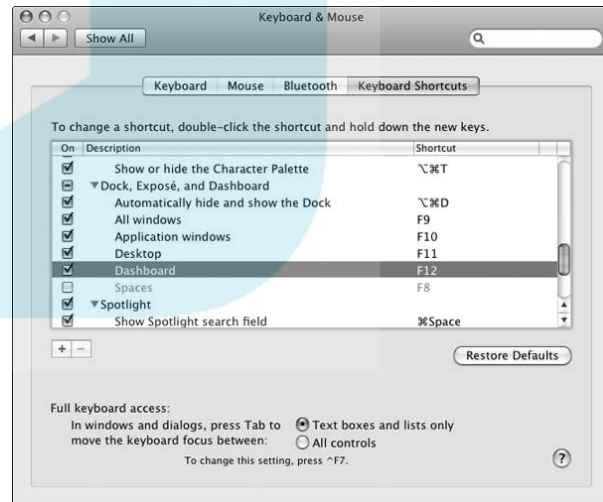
Keyboard & Mouse

Show All

Keyboard | Mouse | Bluetooth | Keyboard Shortcuts

To change a shortcut, double-click the shortcut and hold down the new keys.

| On | Description | Shortcut |
|---|---|---|
| ☑ | Show or hide the Character Palette | ⌥⌘T |
| ⊟ | ▼Dock, Exposé, and Dashboard | |
| ☑ | Automatically hide and show the Dock | ⌥⌘D |
| ☑ | All windows | F9 |
| ☑ | Application windows | F10 |
| ☑ | Desktop | F11 |
| ☑ | Dashboard | F12 |
| ☐ | Spaces | F8 |
| ☑ | ▼Spotlight | |
| ☑ | Show Spotlight search field | ⌘Space |

+ −

Restore Defaults

Full keyboard access:
In windows and dialogs, press Tab to move the keyboard focus between:
Text boxes and lists only
All controls
To change this setting, press ^F7.

?